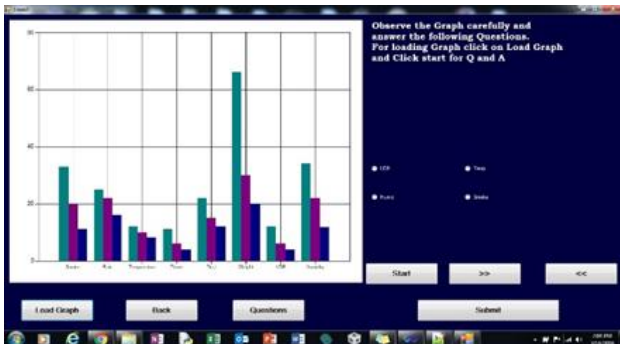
Observe the Graph carefully and answer the following Questions.
For loading Graph click on Load Graph and Click start for Q and A

80

60

40

20

0

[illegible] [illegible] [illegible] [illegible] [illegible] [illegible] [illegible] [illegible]

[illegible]
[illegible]
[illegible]
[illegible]

Start
>>
<<

Load Graph
Back
Questions
Submit